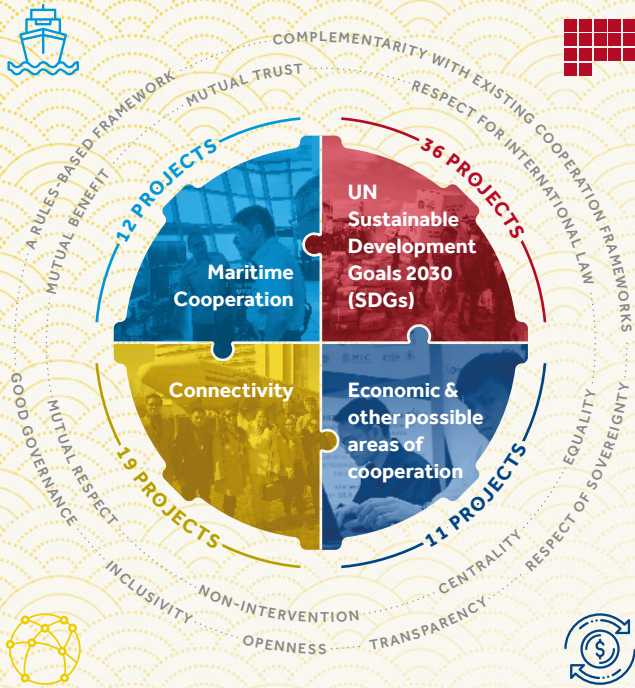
COMPLEMENTARITY WITH EXISTING COOPERATION FRAMEWORKS

A RULES-BASED FRAMEWORK

MUTUAL TRUST

RESPECT FOR INTERNATIONAL LAW

MUTUAL BENEFIT

12 PROJECTS

Maritime Cooperation

36 PROJECTS

UN Sustainable Development Goals 2030 (SDGs)

Connectivity

Economic & other possible areas of cooperation

19 PROJECTS

11 PROJECTS

GOOD GOVERNANCE

MUTUAL RESPECT

EQUALITY

RESPECT OF SOVEREIGNTY

CENTRALITY

INCLUSIVITY

NON-INTERVENTION

OPENNESS

TRANSPARENCY